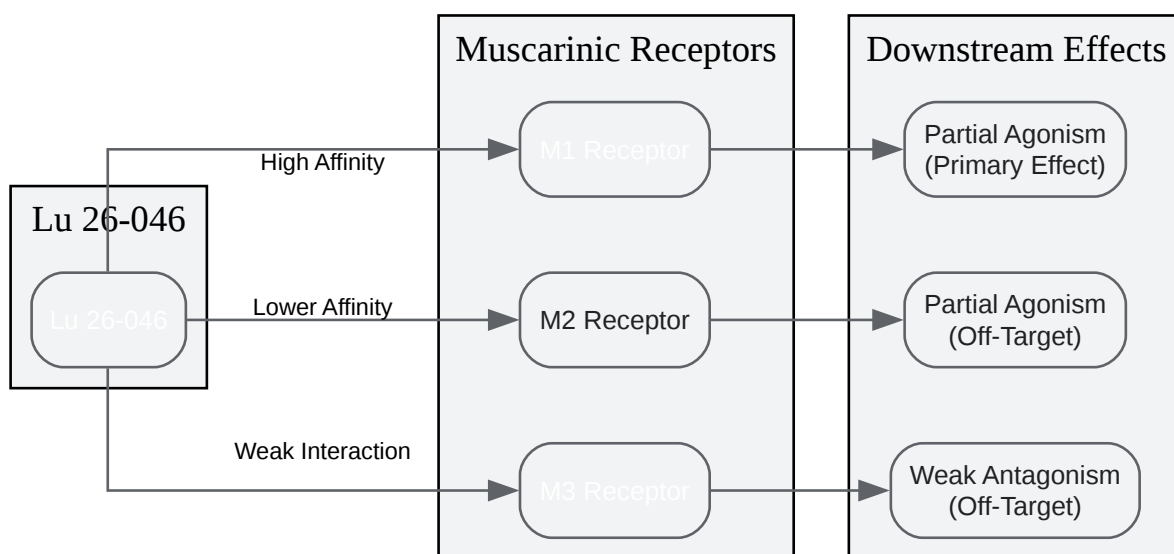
Lu 26-046

Lu 26-046

High Affinity

Lower Affinity

Weak Interaction

Muscarinic Receptors

M1 Receptor

M2 Receptor

M3 Receptor

Downstream Effects

Partial Agonism (Primary Effect)

Partial Agonism (Off-Target)

Weak Antagonism (Off-Target)